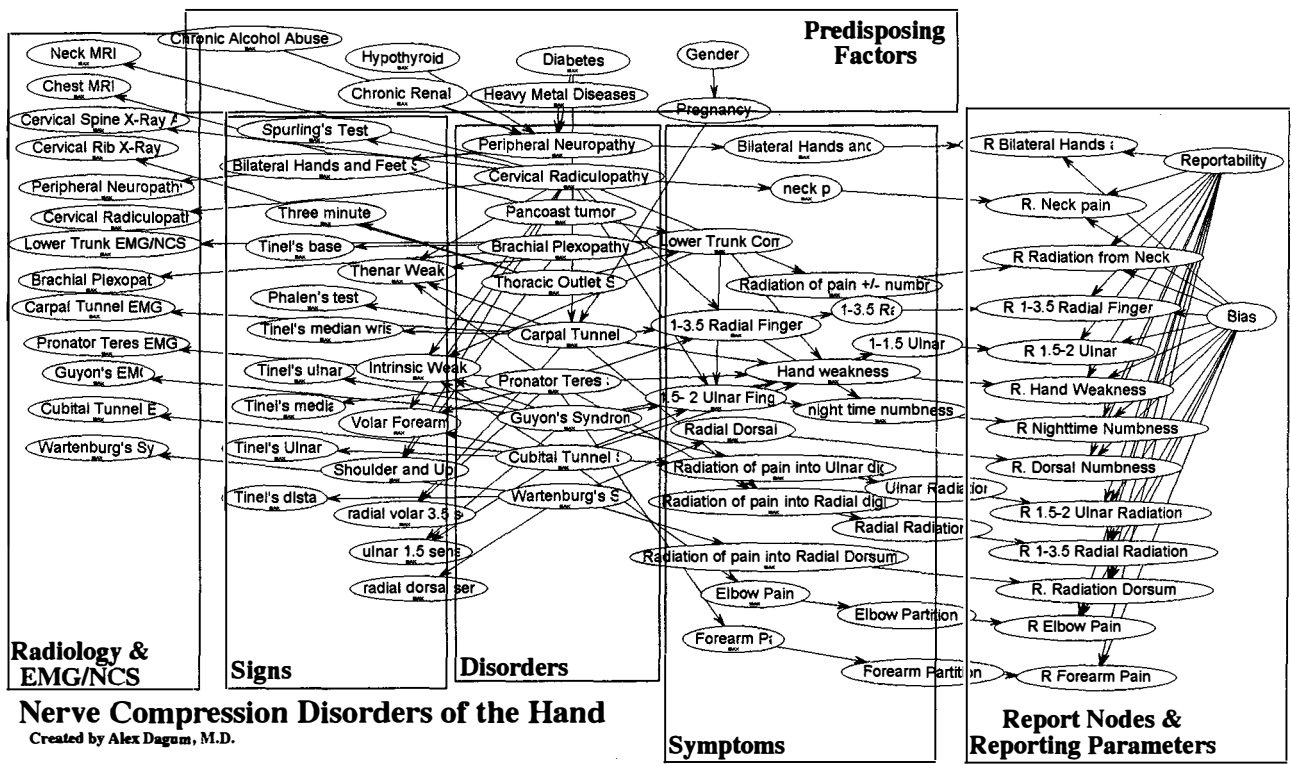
Predisposing Factors

Chronic Alcohol Abuse
Hypothyroid
Diabetes
Gender
Chronic Renal
Heavy Metal Diseases
Pregnancy

Neck MRI
Chest MRI
Cervical Spine X-Ray A
Cervical Rib X-Ray
Peripheral Neuropath
Cervical Radiculopat
Lower Trunk EMG/NCS
Brachial Plexopat
Carpal Tunnel EMG
Pronator Teres EMG
Guyon's EM
Cubital Tunnel E
Wartenburg's Sy

Radiology & EMG/NCS

Spurling's Test
Bilateral Hands and Feet S
Three minute
Tinel's base
Thenar Weak
Phalen's test
Tinel's median wris
Tinel's ulnar
Intrinsic Weak
Tinel's media
Volar Forearm
Tinel's Ulnar
Shoulder and Up
Tinel's dista
radial volar 3.5 s
ulnar 1.5 sens
radial dorsal ser

Signs

Peripheral Neuropathy
Cervical Radiculopathy
Pancoast tumor
Brachial Plexopathy
Thoracic Outlet S
Carpal Tunnel
Pronator Teres
Guyon's Syndron
Cubital Tunnel
Wartenburg's S

Disorders

Bilateral Hands and
neck p
Lower Trunk Com
Radiation of pain +/- numb
1-3.5 Radial Finger
1-3.5 Ra
1-1.5 Ulnar
Hand weakness
1.5- 2 Ulnar Fing
night time numbness
Radial Dorsal
Radiation of pain into Ulnar di
Ulnar Radiatio
Radiation of pain into Radial dig
Radial Radiation
Radiation of pain into Radial Dorsum
Elbow Pain
Elbow Partition
Forearm P
Forearm Partition

Symptoms

R Bilateral Hands
Reportability
R. Neck pain
R Radiation from Neck
R 1-3.5 Radial Finger
Bias
R 1.5-2 Ulnar
R. Hand Weakness
R Nighttime Numbness
R. Dorsal Numbness
R 1.5-2 Ulnar Radiation
R 1-3.5 Radial Radiation
R. Radiation Dorsum
R Elbow Pain
R Forearm Pain

Report Nodes & Reporting Parameters

Nerve Compression Disorders of the Hand
Created by Alex Dagum, M.D.